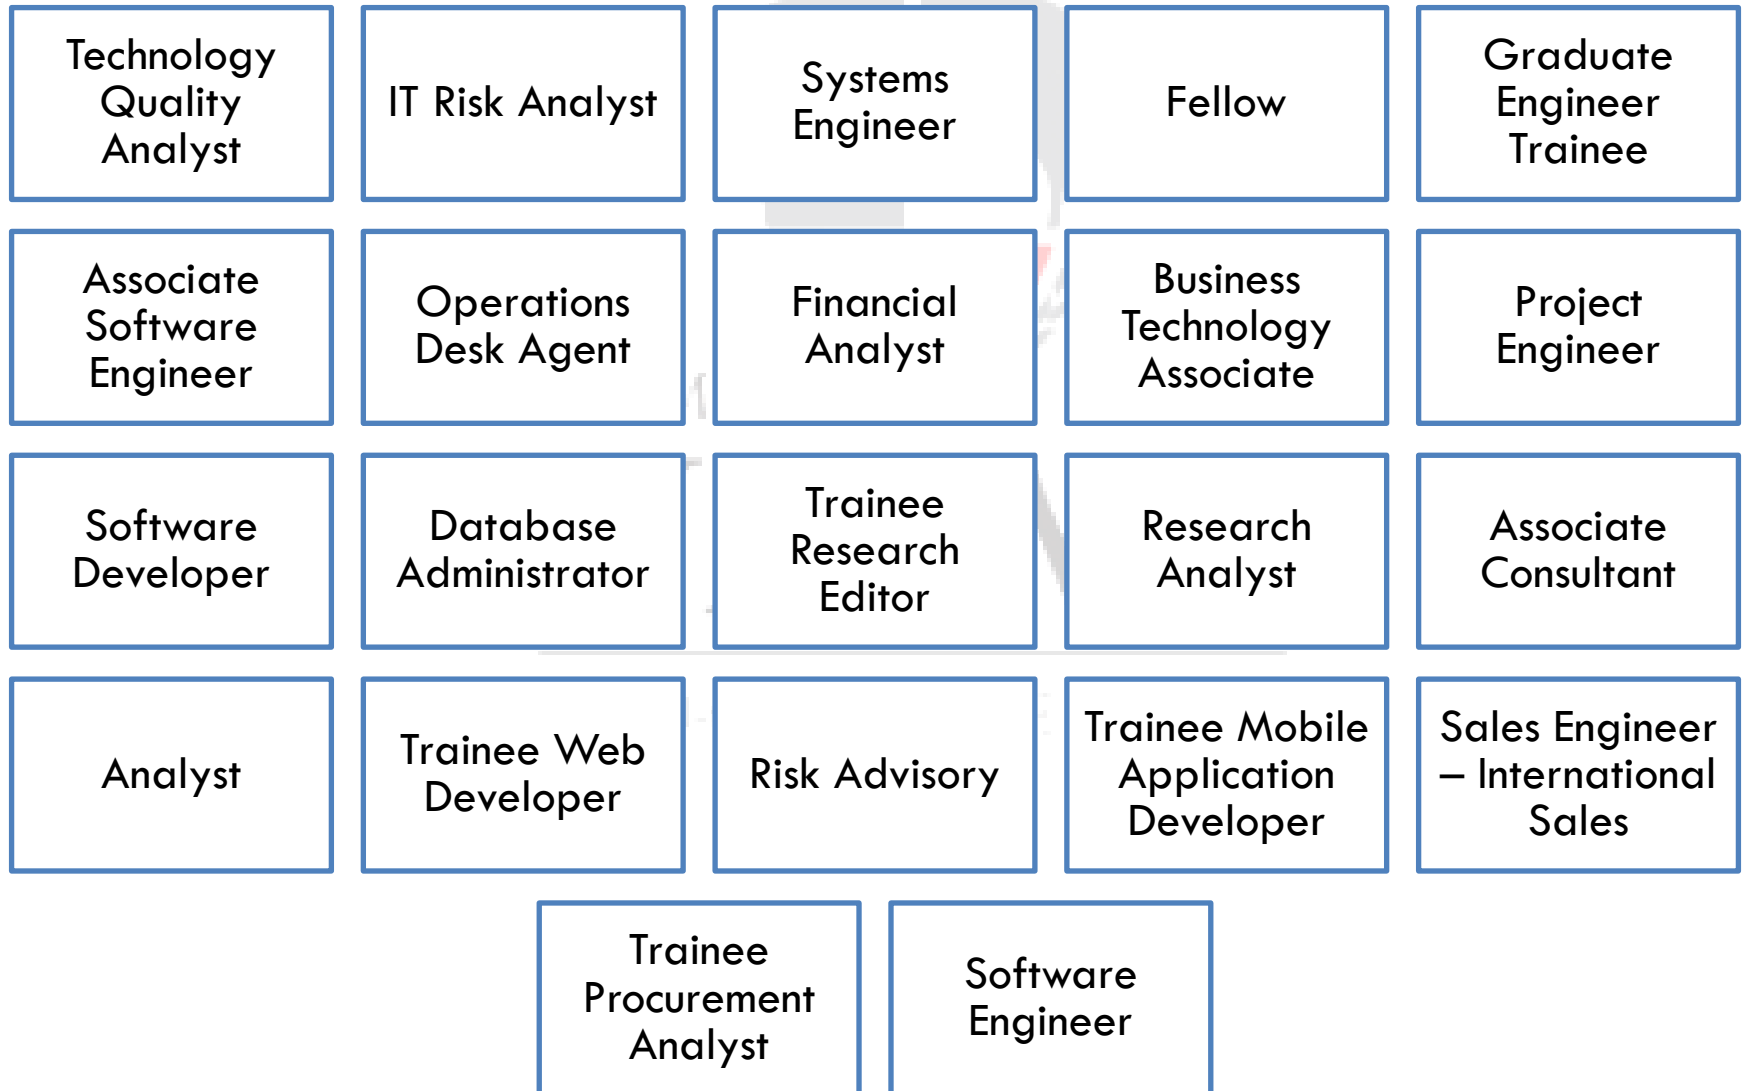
Technology Quality Analyst

IT Risk Analyst

Systems Engineer

Fellow

Graduate Engineer Trainee

Associate Software Engineer

Operations Desk Agent

Financial Analyst

Business Technology Associate

Project Engineer

Software Developer

Database Administrator

Trainee Research Editor

Research Analyst

Associate Consultant

Analyst

Trainee Web Developer

Risk Advisory

Trainee Mobile Application Developer

Sales Engineer – International Sales

Trainee Procurement Analyst

Software Engineer